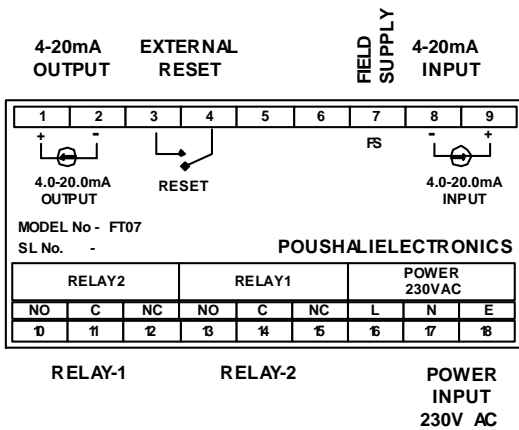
4-20mA OUTPUT

EXTERNAL RESET

FIELD SUPPLY

4-20mA INPUT

| 1 | 2 | 3 | 4 | 5 | 6 | 7 | 8 | 9 |
|---|---|---|---|---|---|---|---|---|

+ -

- +

FS

4.0-20.0mA OUTPUT

RESET

4.0-20.0mA INPUT

MODEL No - FT07
SL No. -

POUSHALIELECTRONICS

| RELAY2 | | | RELAY1 | | | POWER 230VAC | | |
|---|---|---|---|---|---|---|---|---|
| NO | C | NC | NO | C | NC | L | N | E |
| 10 | 11 | 12 | 13 | 14 | 15 | 16 | 17 | 18 |

RELAY-1

RELAY-2

POWER INPUT 230V AC